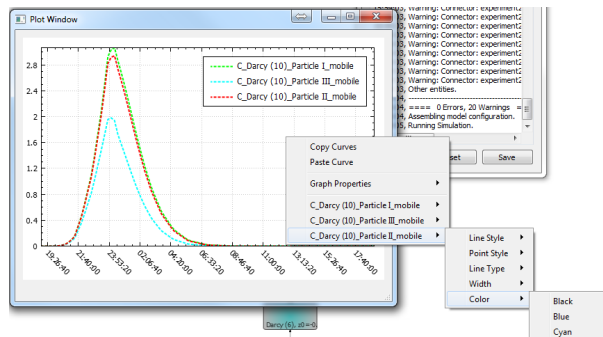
Plot Window

2.8
2.4
2
1.6
1.2
0.8
0.4
0

C_Darcy (10)_Particle I_mobile
C_Darcy (10)_Particle III_mobile
C_Darcy (10)_Particle II_mobile

19:26:40
21:40:00
23:53:20
02:06:40
04:20:00
06:33:20
08:46:40
11:00:00
13:13:20
15:26:40
17:40:00

3, Warning: Connector: experiment2
3, Warning: Connector: experiment2
3, Warning: Connector: experiment2
3, Warning: Connector: experiment2
3, Warning: Connector: experiment2
3, Warning: Connector: experiment2
3, Warning: Connector: experiment2
3, Warning: Connector: experiment2
3, Other entities.
4, ==== 0 Errors, 20 Warnings
4, Assembling model configuration.
5, Running Simulation.

set
Save

Copy Curves
Paste Curve
Graph Properties
C_Darcy (10)_Particle I_mobile
C_Darcy (10)_Particle III_mobile
C_Darcy (10)_Particle II_mobile

Line Style
Point Style
Line Type
Width
Color

Black
Blue
Cyan

Darcy (6), z0=0.